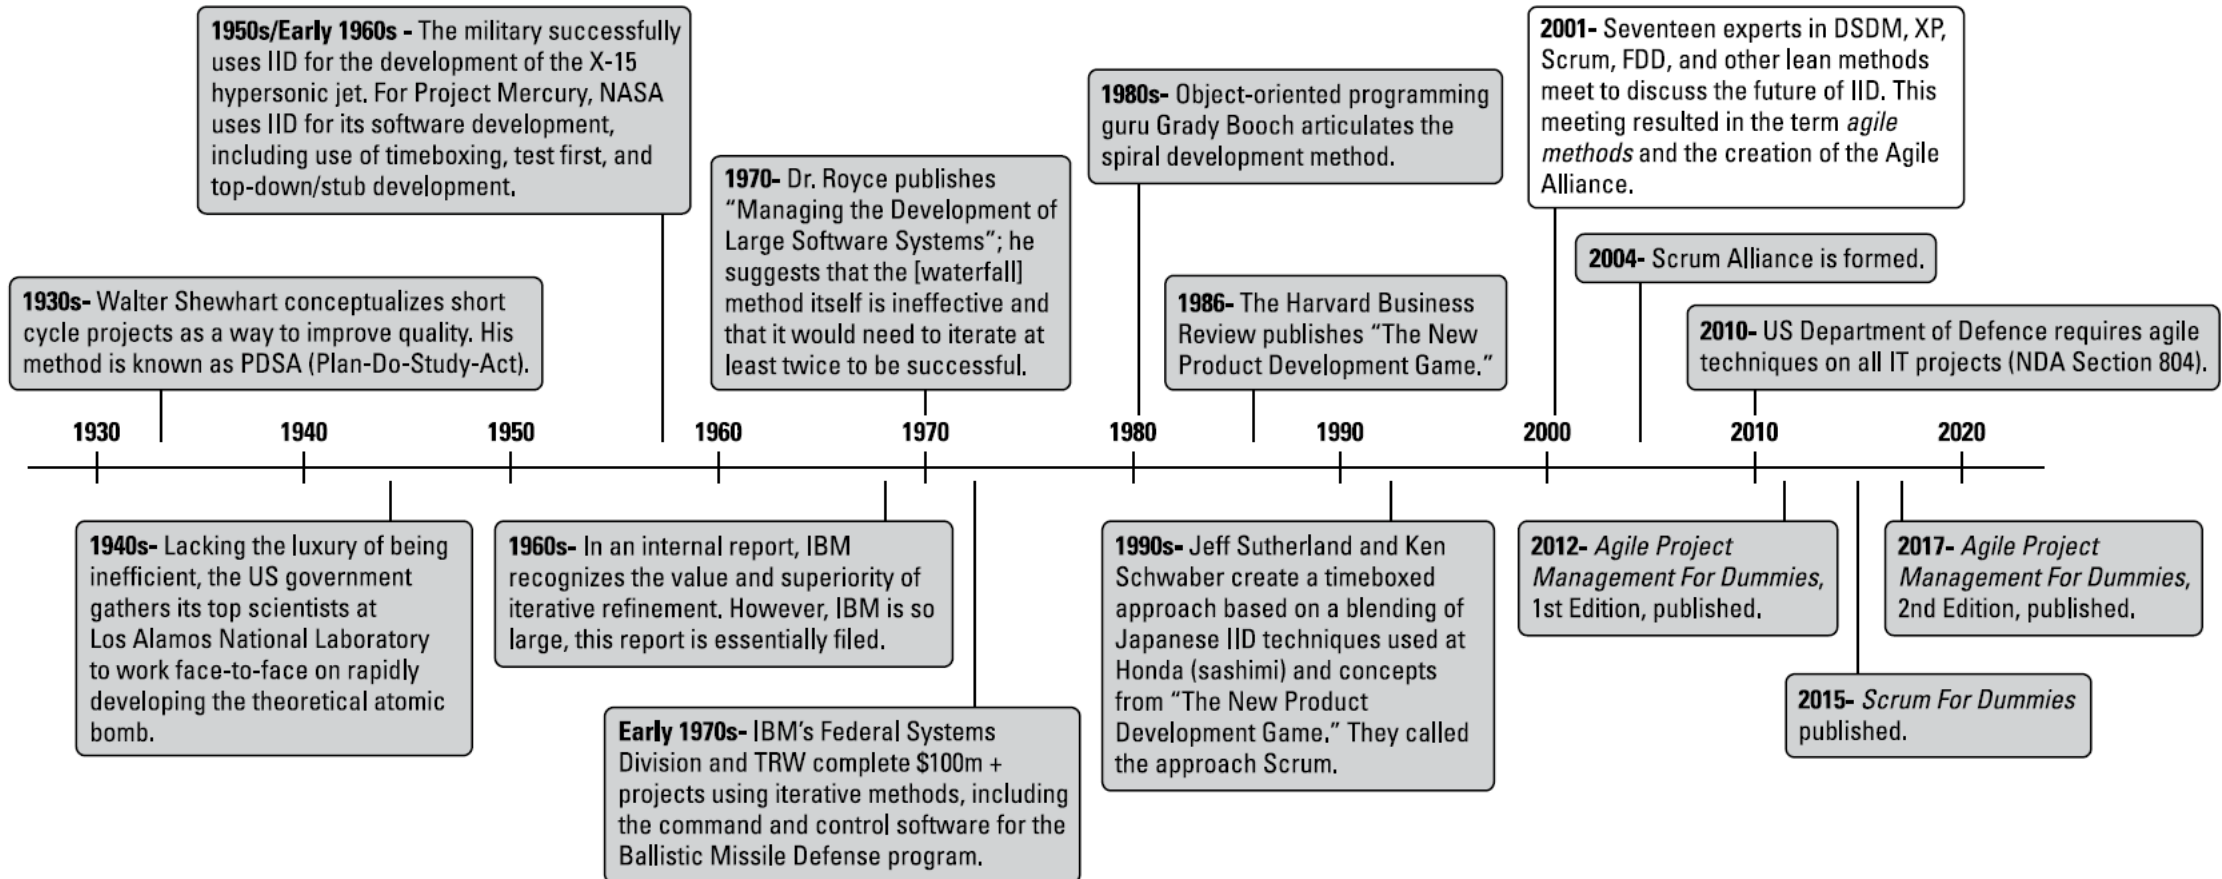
**1950s/Early 1960s -** The military successfully uses IID for the development of the X-15 hypersonic jet. For Project Mercury, NASA uses IID for its software development, including use of timeboxing, test first, and top-down/stub development.

**1930s-** Walter Shewhart conceptualizes short cycle projects as a way to improve quality. His method is known as PDSA (Plan-Do-Study-Act).

**1970-** Dr. Royce publishes "Managing the Development of Large Software Systems"; he suggests that the [waterfall] method itself is ineffective and that it would need to iterate at least twice to be successful.

**1980s-** Object-oriented programming guru Grady Booch articulates the spiral development method.

**1986-** The Harvard Business Review publishes "The New Product Development Game."

**2001-** Seventeen experts in DSDM, XP, Scrum, FDD, and other lean methods meet to discuss the future of IID. This meeting resulted in the term *agile methods* and the creation of the Agile Alliance.

**2004-** Scrum Alliance is formed.

**2010-** US Department of Defence requires agile techniques on all IT projects (NDA Section 804).

1930 1940 1950 1960 1970 1980 1990 2000 2010 2020

**1940s-** Lacking the luxury of being inefficient, the US government gathers its top scientists at Los Alamos National Laboratory to work face-to-face on rapidly developing the theoretical atomic bomb.

**1960s-** In an internal report, IBM recognizes the value and superiority of iterative refinement. However, IBM is so large, this report is essentially filed.

**Early 1970s-** IBM's Federal Systems Division and TRW complete $100m + projects using iterative methods, including the command and control software for the Ballistic Missile Defense program.

**1990s-** Jeff Sutherland and Ken Schwaber create a timeboxed approach based on a blending of Japanese IID techniques used at Honda (sashimi) and concepts from "The New Product Development Game." They called the approach Scrum.

**2012-** *Agile Project Management For Dummies*, 1st Edition, published.

**2015-** *Scrum For Dummies* published.

**2017-** *Agile Project Management For Dummies*, 2nd Edition, published.